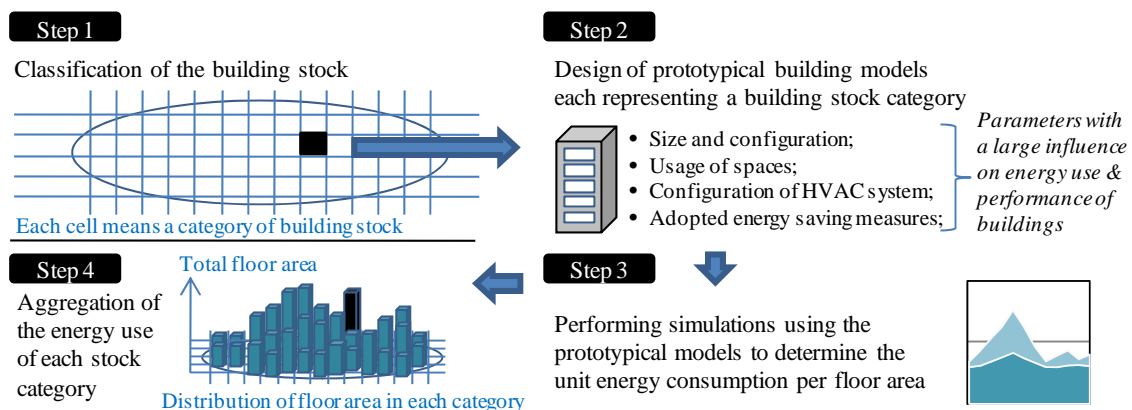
Step 1

Classification of the building stock

Each cell means a category of building stock

Step 2

Design of prototypical building models each representing a building stock category

• Size and configuration;
• Usage of spaces;
• Configuration of HVAC system;
• Adopted energy saving measures;

*Parameters with a large influence on energy use & performance of buildings*

Step 4

Aggregation of the energy use of each stock category

Total floor area

Distribution of floor area in each category

Step 3

Performing simulations using the prototypical models to determine the unit energy consumption per floor area